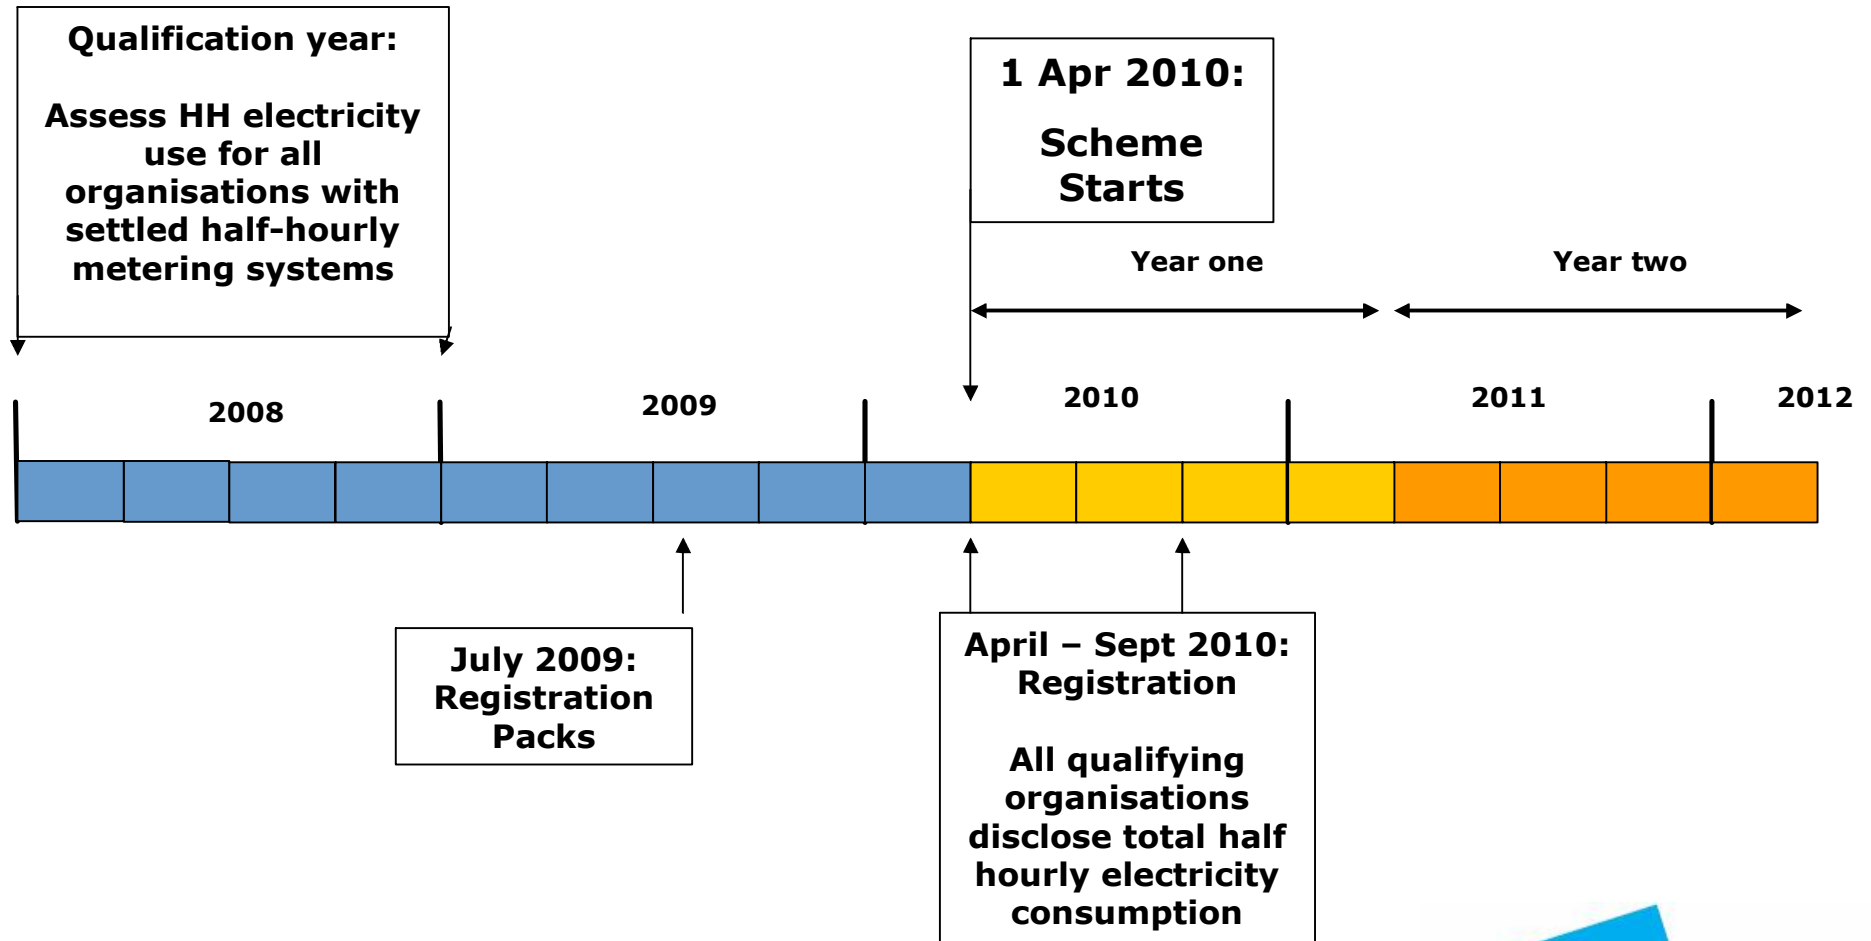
Qualification year:

Assess HH electricity use for all organisations with settled half-hourly metering systems

1 Apr 2010:

Scheme Starts

Year one

Year two

2008

2009

2010

2011

2012

July 2009: Registration Packs

April – Sept 2010: Registration

All qualifying organisations disclose total half hourly electricity consumption